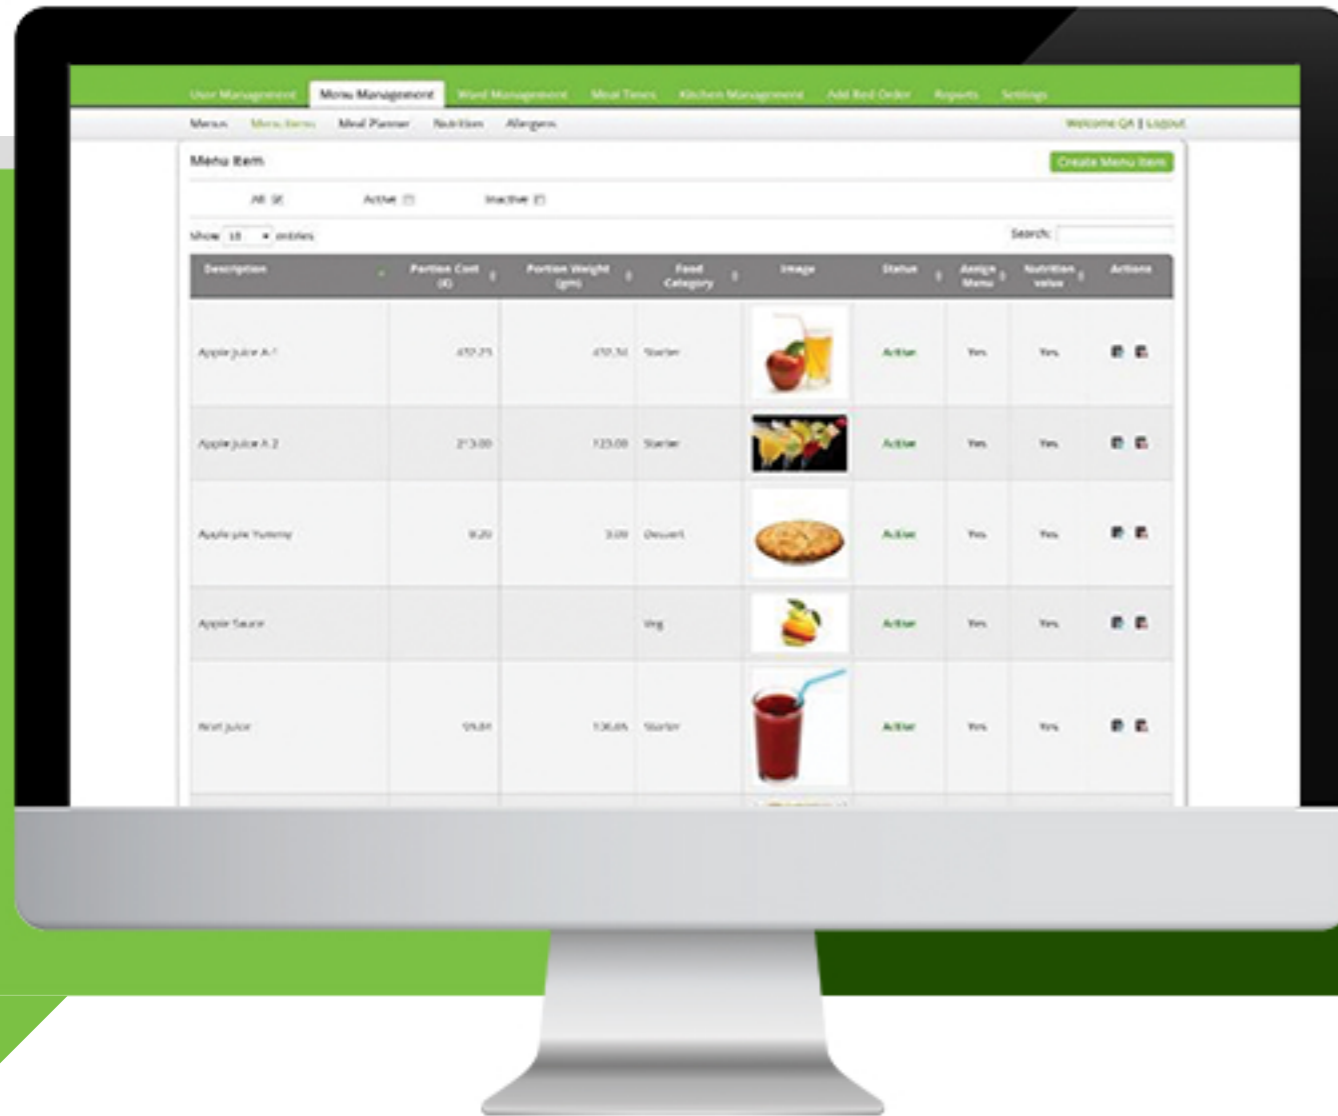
User Management Menu Management Ward Management Meal Times Kitchen Management Add Bed Order Reports Settings

Menus Menu Items Meal Planner Nutrition Allergens

Welcome QA | Logout

Menu Item

Create Menu Item

All Active Inactive

Show 10 entries

Search:

| Description | Portion Cost (£) | Portion Weight (gm) | Food Category | Image | Status | Assign Menu | Nutrition value | Actions |
|---|---|---|---|---|---|---|---|---|
| Apple juice A 1 | 432.25 | 432.34 | Starter | | Active | Yes | Yes | |
| Apple juice A 2 | 213.00 | 123.00 | Starter | | Active | Yes | Yes | |
| Apple pie Yummy | 9.20 | 3.09 | Dessert | | Active | Yes | Yes | |
| Apple Sauce | | | Veg | | Active | Yes | Yes | |
| Beet juice | 59.84 | 136.65 | Starter | | Active | Yes | Yes | |